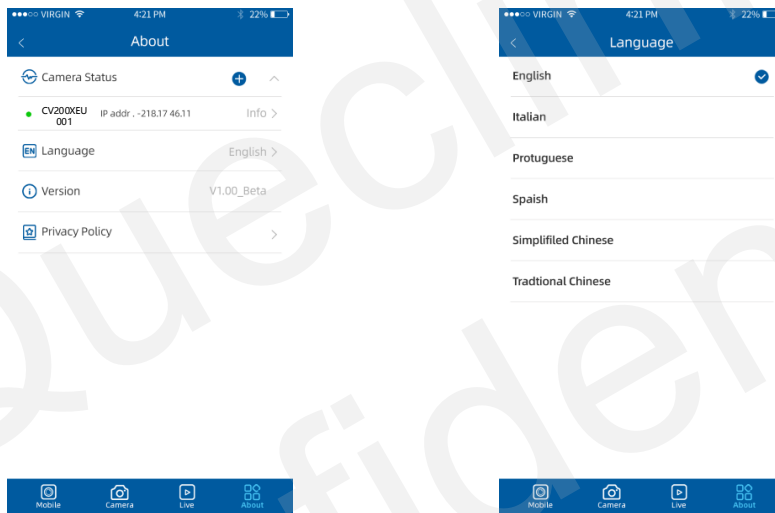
●●●○○ VIRGIN 4:21 PM 22%

About

Camera Status

CV200XEU 001 IP addr . -218.17 46.11 Info

EN Language English

Version V1.00_Beta

Privacy Policy

Mobile Camera Live About

●●●○○ VIRGIN 4:21 PM 22%

Language

English

Italian

Protuguese

Spaish

Simplifiled Chinese

Tradtional Chinese

Mobile Camera Live About

Quecli
fider